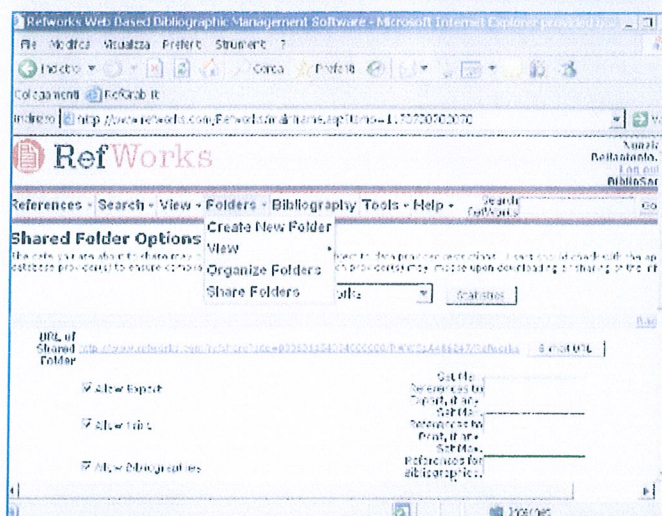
Refworks Web Based Bibliographic Management Software - Microsoft Internet Explorer provided b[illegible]

File Modifica Visualizza Preferiti Strumenti ?

Indietro Cerca Preferiti

Collegamenti RefGrab It

Indirizzo http://www.refworks.com/Refworks/mainframe.asp?tsmp=1.72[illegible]

RefWorks

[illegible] Bellaniorio, Log out BiblioSer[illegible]

References • Search • View • Folders • Bibliography Tools • Help • Search RefWorks Go

Shared Folder Options

Create New Folder

View

Organize Folders

Share Folders

The data you are about to share may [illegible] subject to data provider restrictions. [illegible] database providers to ensure compli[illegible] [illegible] prior consent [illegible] upon downloading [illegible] sharing of the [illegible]

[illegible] Statistics

URL of Shared Folder http://www.refworks.com/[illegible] E-mail URL

Allow Export

Set Max. References for Export, if any

Allow Print

Set Max. References for Print, if any

Allow Bibliographies

Set Max. References for Bibliographie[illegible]

Internet